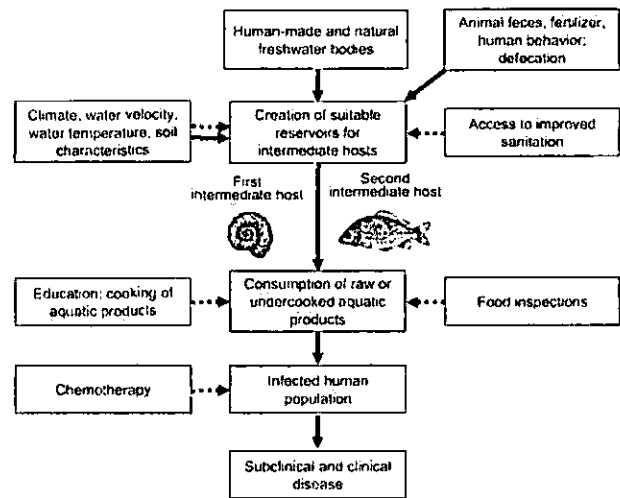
Human-made and natural freshwater bodies

Animal feces, fertilizer, human behavior; defecation

Climate, water velocity, water temperature, soil characteristics

Creation of suitable reservoirs for intermediate hosts

Access to improved sanitation

First intermediate host

Second intermediate host

Education; cooking of aquatic products

Consumption of raw or undercooked aquatic products

Food inspections

Chemotherapy

Infected human population

Subclinical and clinical disease